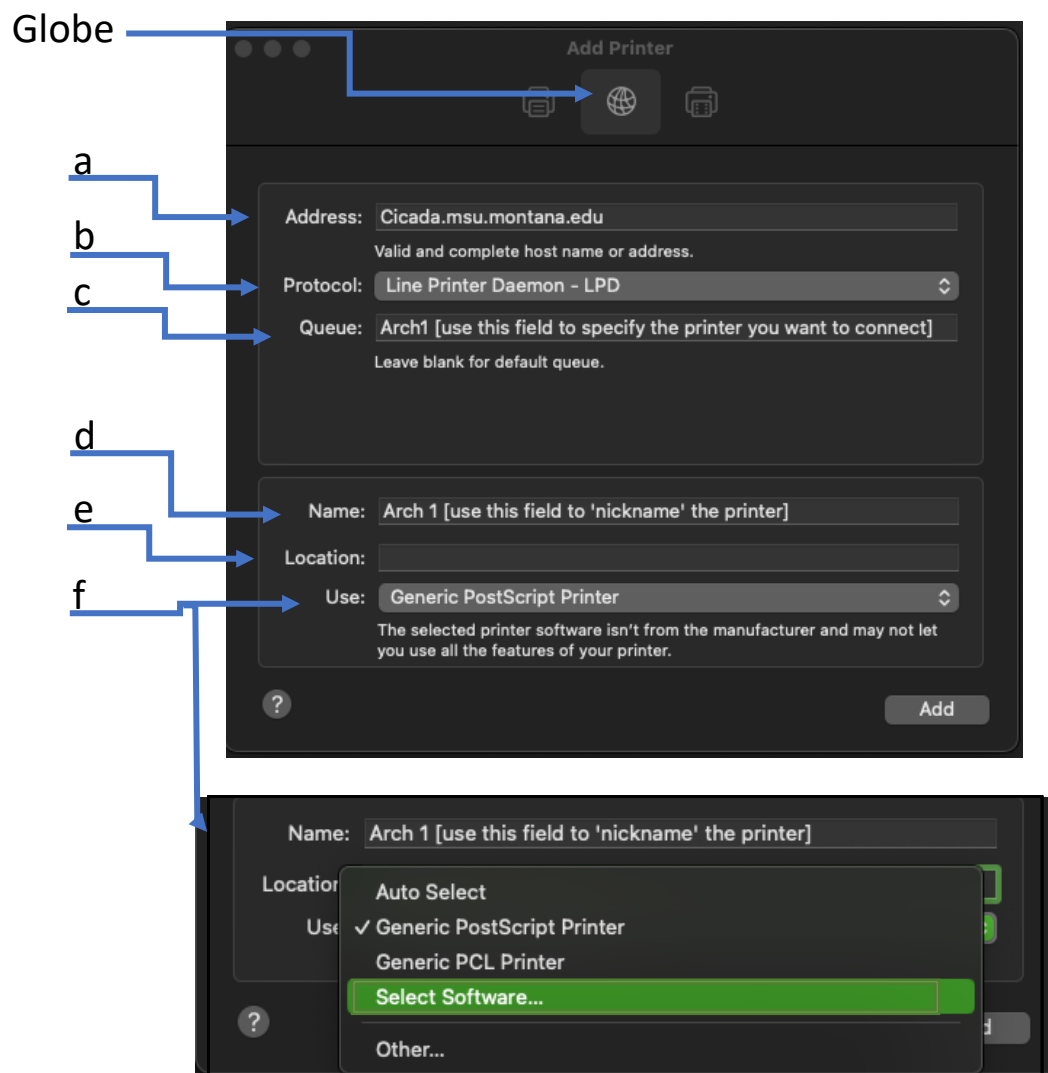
Globe

Add Printer

a
b
c

Address: Cicada.msu.montana.edu
Valid and complete host name or address.
Protocol: Line Printer Daemon - LPD
Queue: Arch1 [use this field to specify the printer you want to connect]
Leave blank for default queue.

d
e
f

Name: Arch 1 [use this field to 'nickname' the printer]
Location:
Use: Generic PostScript Printer
The selected printer software isn't from the manufacturer and may not let you use all the features of your printer.

?

Add

Name: Arch 1 [use this field to 'nickname' the printer]
Location
Use
Auto Select
✓ Generic PostScript Printer
Generic PCL Printer
Select Software...
Other...
?
d